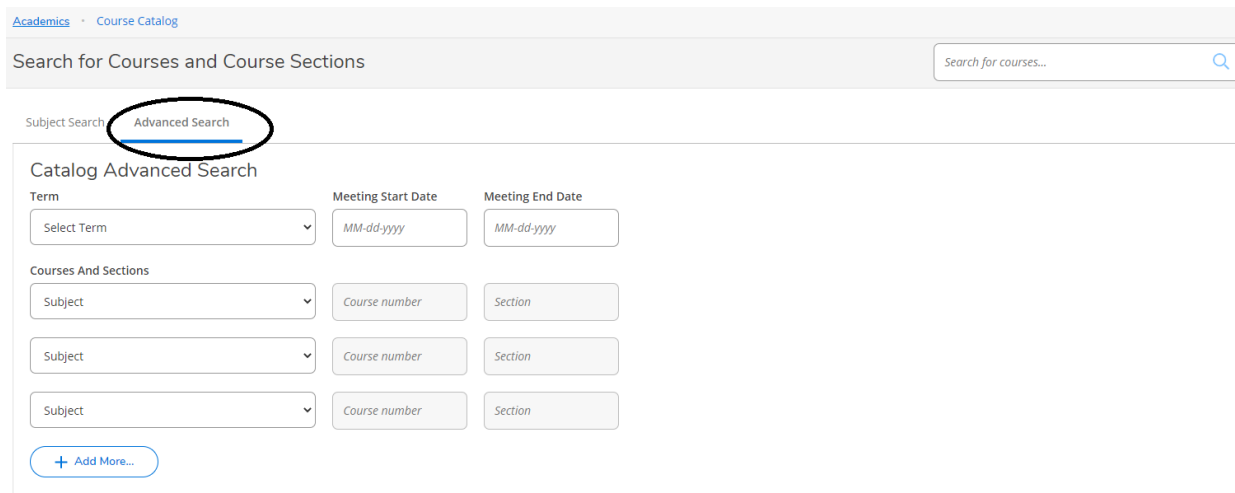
Academics · Course Catalog

Search for Courses and Course Sections

Search for courses...

Subject Search Advanced Search

Catalog Advanced Search

Term
Select Term

Meeting Start Date
MM-dd-yyyy

Meeting End Date
MM-dd-yyyy

Courses And Sections

Subject
Course number
Section

Subject
Course number
Section

Subject
Course number
Section

+ Add More...